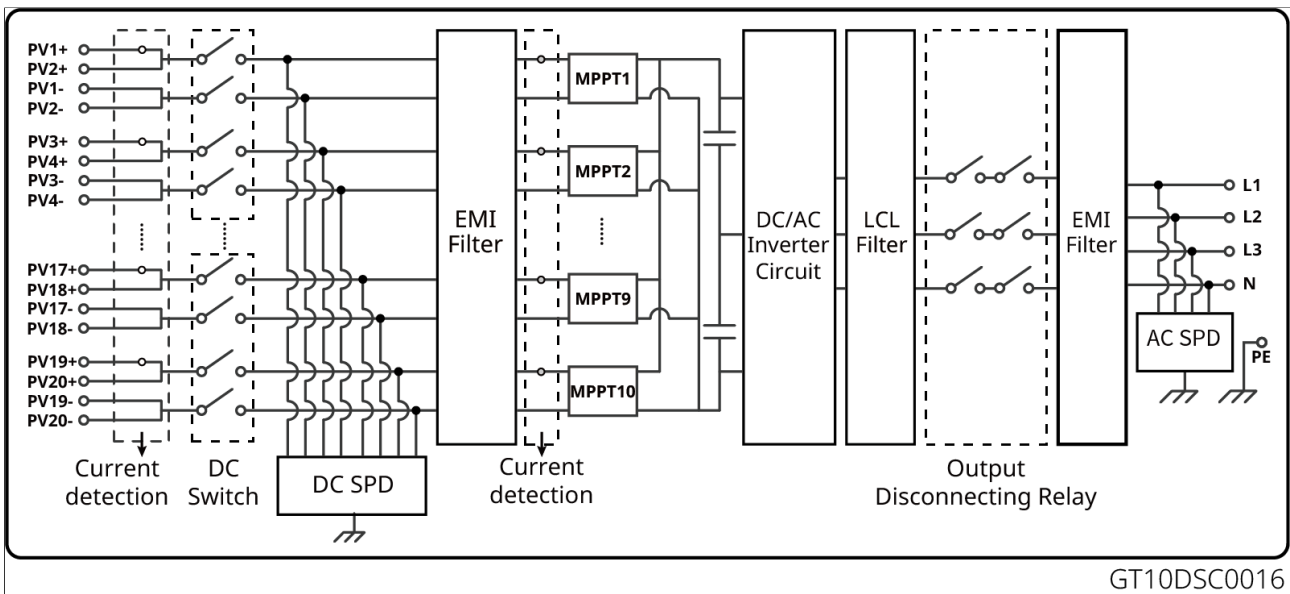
PV1+
PV2+
PV1-
PV2-
PV3+
PV4+
PV3-
PV4-
PV17+
PV18+
PV17-
PV18-
PV19+
PV20+
PV19-
PV20-

Current detection

DC Switch

DC SPD

EMI Filter

Current detection

MPPT1
MPPT2
MPPT9
MPPT10

DC/AC Inverter Circuit

LCL Filter

Output Disconnecting Relay

EMI Filter

L1
L2
L3
N

AC SPD

PE

GT10DSC0016